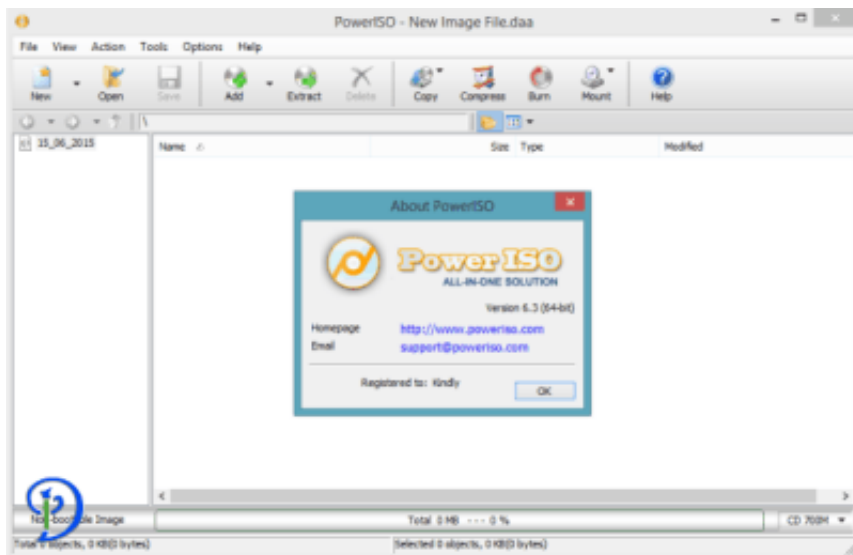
PowerISO - New Image File.daa

File View Action Tools Options Help

New Open Save Add Extract Delete Copy Compress Burn Mount Help

\

15_06_2015

Name Size Type Modified

About PowerISO

PowerISO
ALL-IN-ONE SOLUTION

Version 6.3 (64-bit)

Homepage http://www.poweriso.com
Email support@poweriso.com

Registered to: Kindly

OK

No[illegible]ble Image

Total 0 MB --- 0 %

CD 700M

Total 0 objects, 0 KB(0 bytes)

Selected 0 objects, 0 KB(0 bytes)